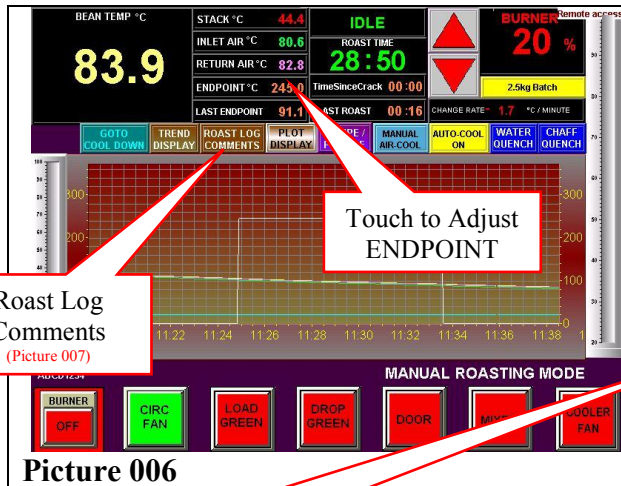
BEAN TEMP °C

83.9

STACK °C 44.4
INLET AIR °C 80.6
RETURN AIR °C 82.8
ENDPOINT °C 245.0
LAST ENDPOINT 91.1

IDLE

ROAST TIME
28 : 50

TimeSinceCrack 00 :00
LAST ROAST 00 :16

BURNER
20 %

Remote access

2.5kg Batch

CHANGE RATE= 1.7 °C / MINUTE

GOTO COOL DOWN
TREND DISPLAY
ROAST LOG COMMENTS
PLOT DISPLAY
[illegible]
MANUAL AIR-COOL
AUTO-COOL ON
WATER QUENCH
CHAFF QUENCH

300
200
100
0

300
200
100

11:22 11:24 11:26 11:28 11:30 11:32 11:34 11:36 11:38

Touch to Adjust ENDPOINT

Roast Log Comments
(Picture 007)

ABCD1234

MANUAL ROASTING MODE

BURNER
OFF
CIRC FAN
LOAD GREEN
DROP GREEN
DOOR
MIXE
COOLER FAN

Picture 006